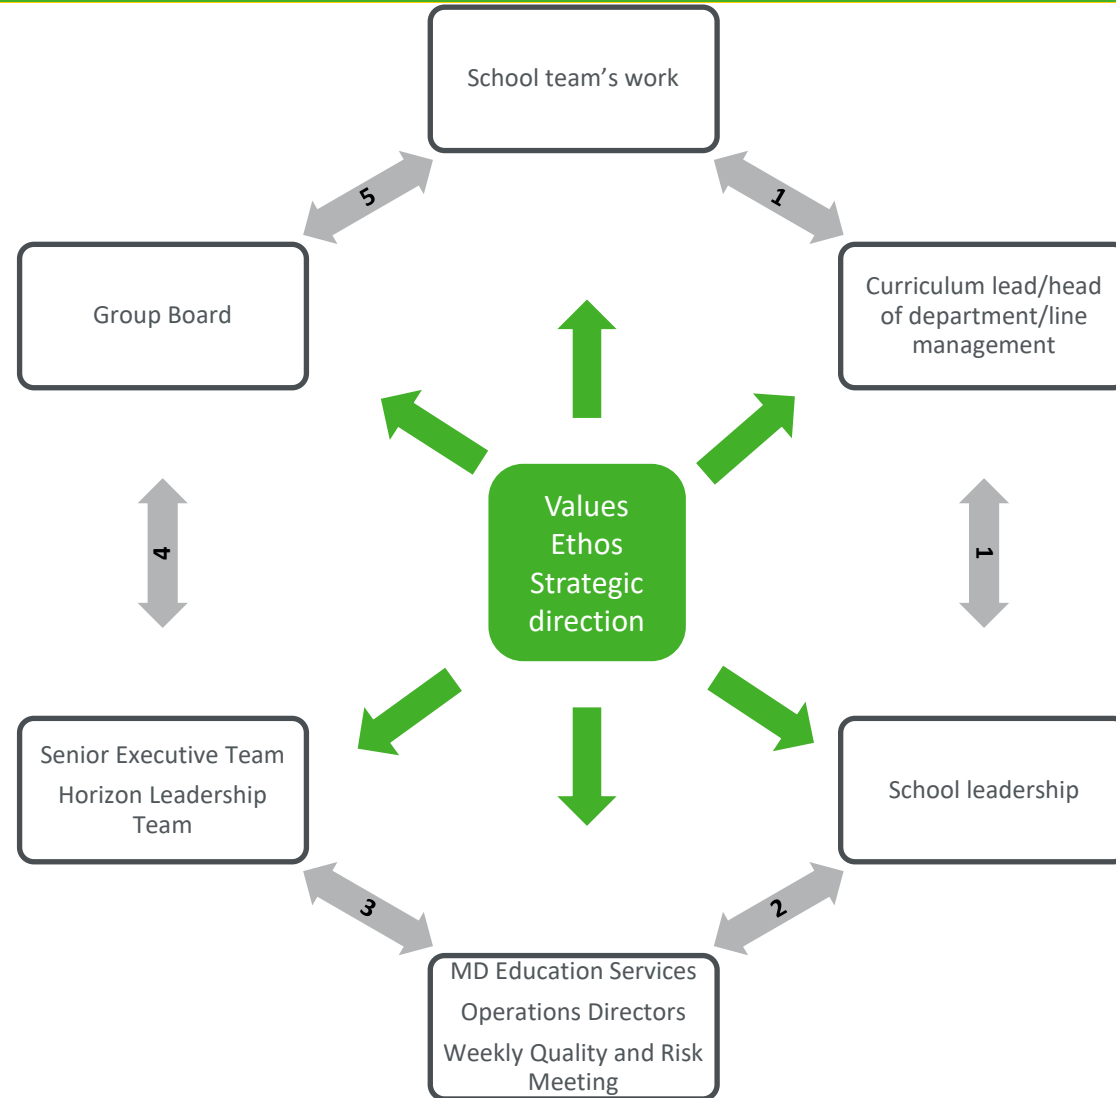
School team’s work

5

1

Group Board

Curriculum lead/head of department/line management

Values
Ethos
Strategic direction

4

1

Senior Executive Team
Horizon Leadership Team

School leadership

3

2

MD Education Services
Operations Directors
Weekly Quality and Risk Meeting